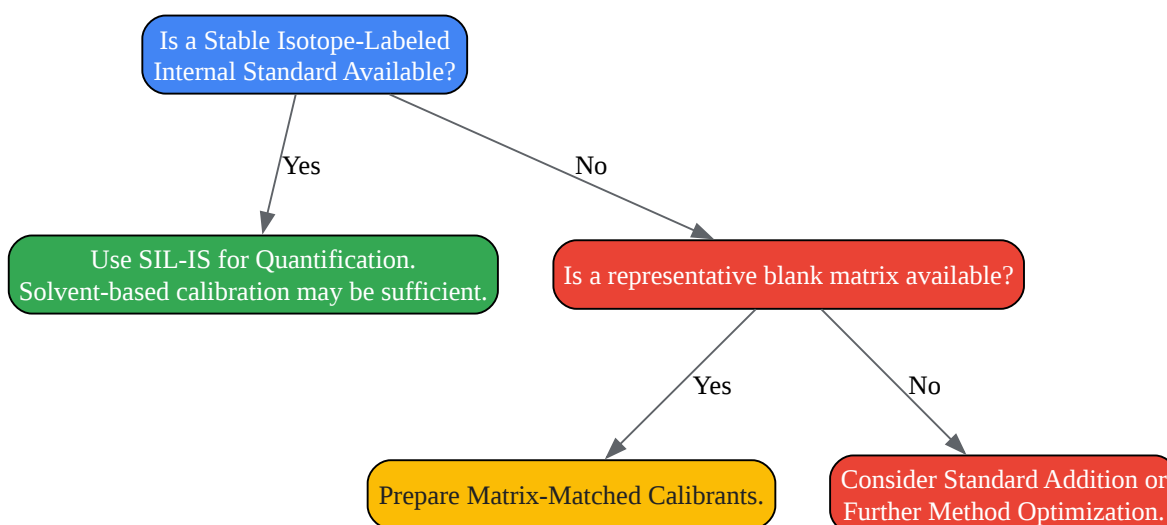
Is a Stable Isotope-Labeled Internal Standard Available?

Yes

No

Use SIL-IS for Quantification. Solvent-based calibration may be sufficient.

Is a representative blank matrix available?

Yes

No

Prepare Matrix-Matched Calibrants.

Consider Standard Addition or Further Method Optimization.